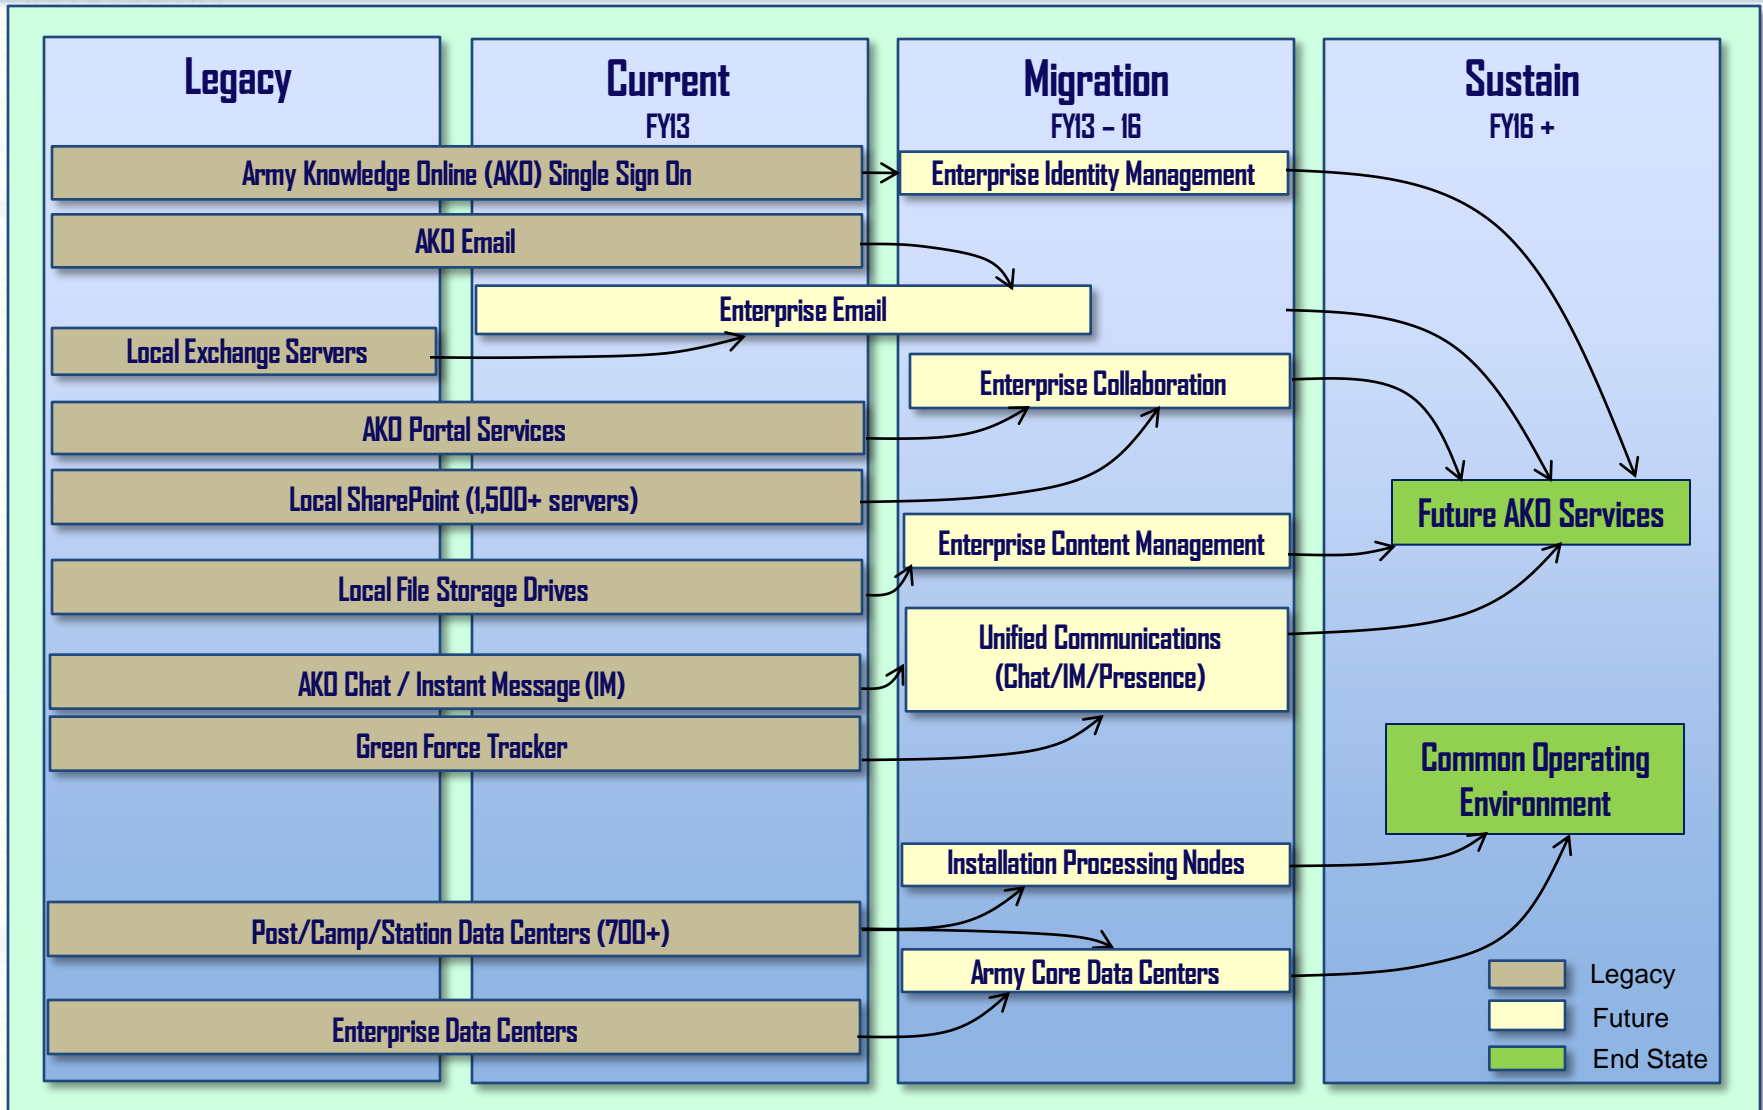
Legacy

Current
FY13

Migration
FY13 – 16

Sustain
FY16 +

Army Knowledge Online (AKO) Single Sign On

Enterprise Identity Management

AKO Email

Enterprise Email

Local Exchange Servers

Enterprise Collaboration

AKO Portal Services

Local SharePoint (1,500+ servers)

Future AKO Services

Enterprise Content Management

Local File Storage Drives

Unified Communications (Chat/IM/Presence)

AKO Chat / Instant Message (IM)

Green Force Tracker

Common Operating Environment

Installation Processing Nodes

Post/Camp/Station Data Centers (700+)

Army Core Data Centers

Enterprise Data Centers

Legacy
Future
End State